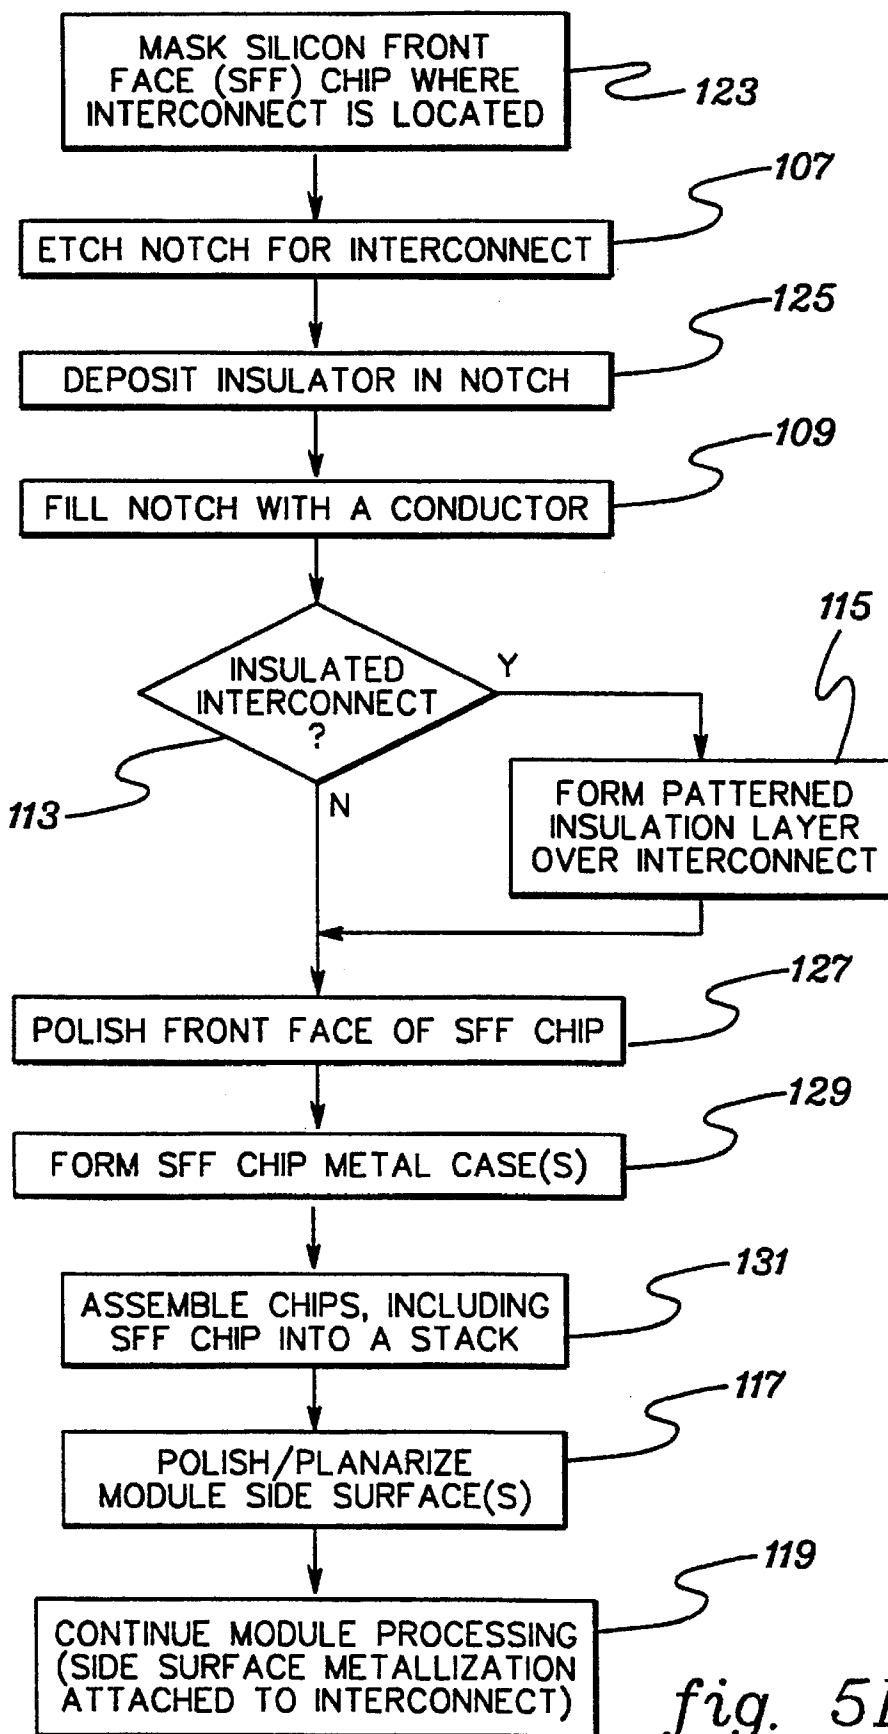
MASK SILICON FRONT FACE (SFF) CHIP WHERE INTERCONNECT IS LOCATED

123

ETCH NOTCH FOR INTERCONNECT

107

DEPOSIT INSULATOR IN NOTCH

125

FILL NOTCH WITH A CONDUCTOR

109

INSULATED INTERCONNECT ?

Y

115

113

N

FORM PATTERNED INSULATION LAYER OVER INTERCONNECT

POLISH FRONT FACE OF SFF CHIP

127

FORM SFF CHIP METAL CASE(S)

129

ASSEMBLE CHIPS, INCLUDING SFF CHIP INTO A STACK

131

POLISH/PLANARIZE MODULE SIDE SURFACE(S)

117

CONTINUE MODULE PROCESSING (SIDE SURFACE METALLIZATION ATTACHED TO INTERCONNECT)

119

fig. 5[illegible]